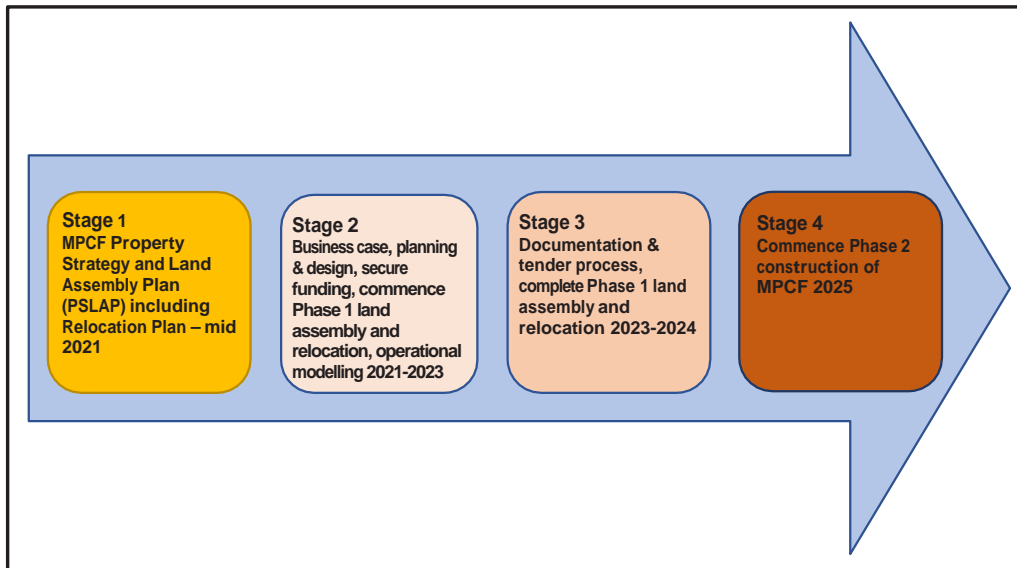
Stage 1
MPCF Property Strategy and Land Assembly Plan (PSLAP) including Relocation Plan – mid 2021

Stage 2
Business case, planning & design, secure funding, commence Phase 1 land assembly and relocation, operational modelling 2021-2023

Stage 3
Documentation & tender process, complete Phase 1 land assembly and relocation 2023-2024

Stage 4
Commence Phase 2 construction of MPCF 2025